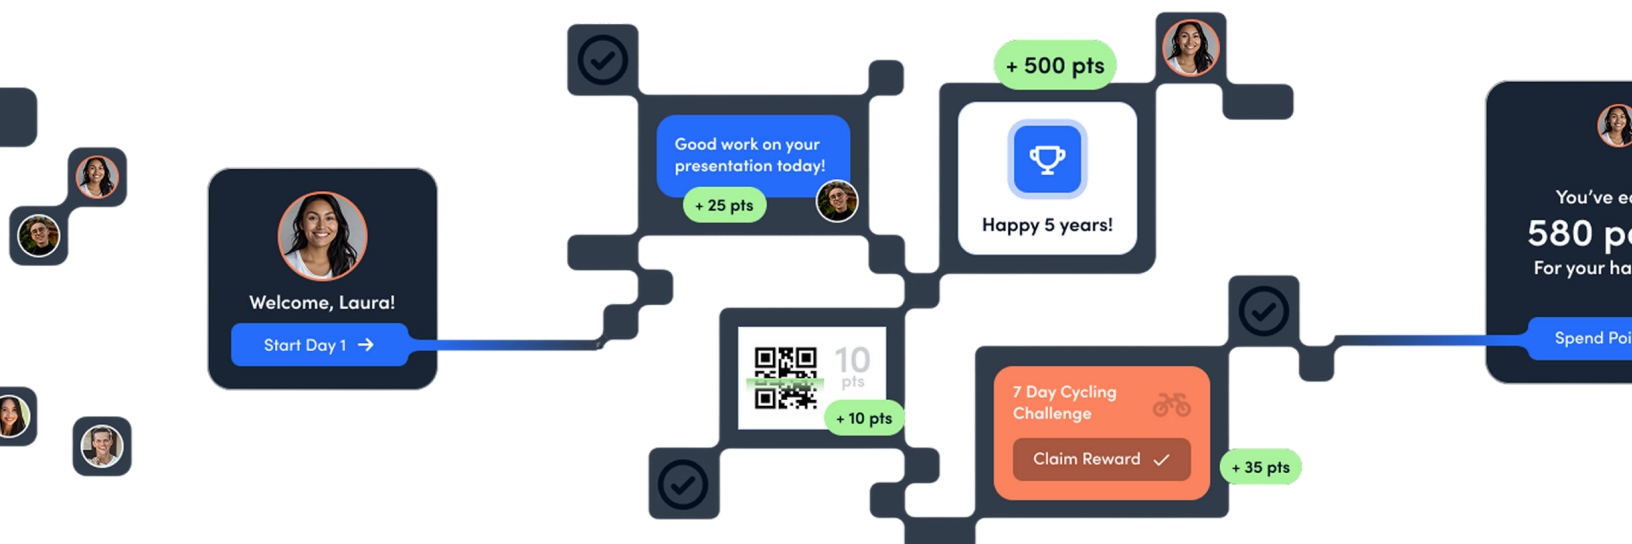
Welcome, Laura!

Start Day 1 →

Good work on your presentation today!

+ 25 pts

+ 500 pts

Happy 5 years!

10 pts

+ 10 pts

7 Day Cycling Challenge

Claim Reward ✓

+ 35 pts

You've e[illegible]

580 p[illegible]

For your ha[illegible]

Spend Poi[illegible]